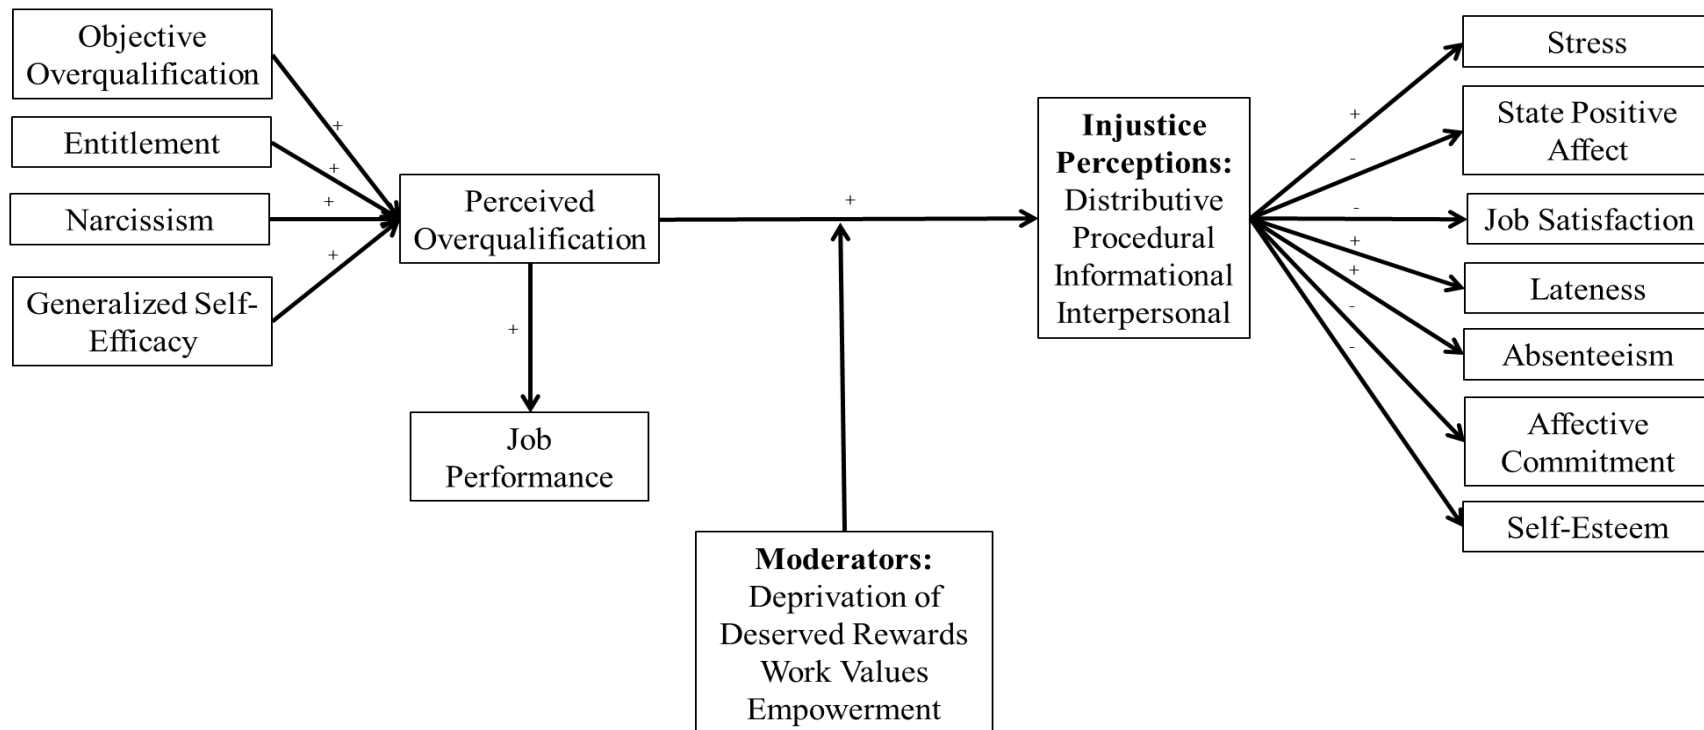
Objective Overqualification

Entitlement

Narcissism

Generalized Self-Efficacy

+

+

+

+

Perceived Overqualification

+

Job Performance

+

Moderators:
Deprivation of Deserved Rewards
Work Values
Empowerment

Injustice Perceptions:
Distributive
Procedural
Informational
Interpersonal

+

-

-

+

+

-

-

Stress

State Positive Affect

Job Satisfaction

Lateness

Absenteeism

Affective Commitment

Self-Esteem